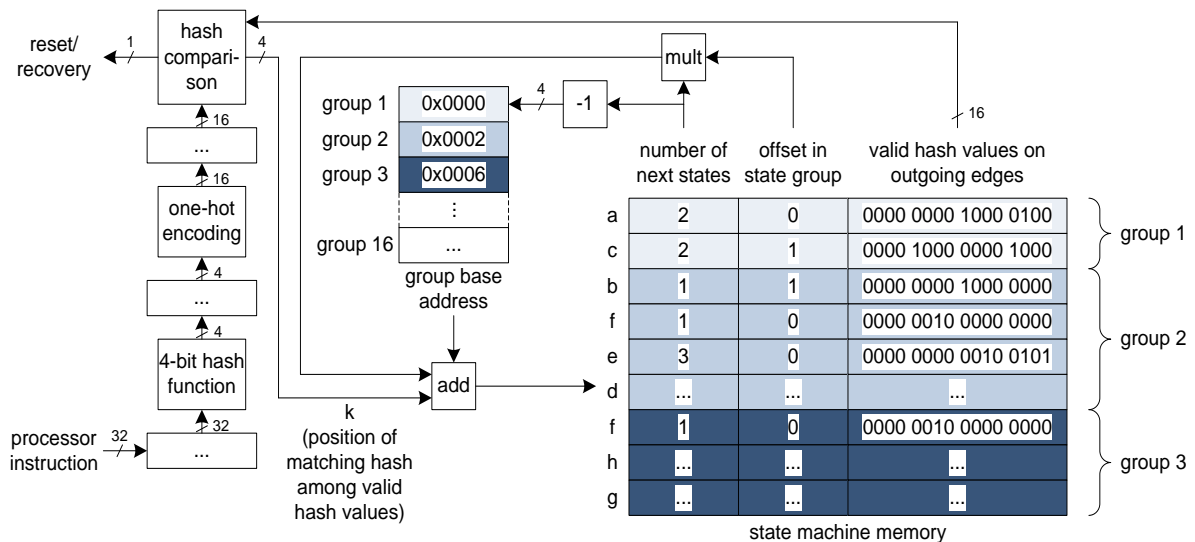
reset/ recovery

1

hash comparison

4

16

...

16

one-hot encoding

4

...

4

4-bit hash function

32

processor instruction

32

...

mult

4

-1

16

group 1 | 0x0000
group 2 | 0x0002
group 3 | 0x0006
⋮
group 16 | ...

group base address

add

k (position of matching hash among valid hash values)

| | number of next states | offset in state group | valid hash values on outgoing edges |
|---|---|---|---|
| a | 2 | 0 | 0000 0000 1000 0100 |
| c | 2 | 1 | 0000 1000 0000 1000 |
| b | 1 | 1 | 0000 0000 1000 0000 |
| f | 1 | 0 | 0000 0010 0000 0000 |
| e | 3 | 0 | 0000 0000 0010 0101 |
| d | ... | ... | ... |
| f | 1 | 0 | 0000 0010 0000 0000 |
| h | ... | ... | ... |
| g | ... | ... | ... |

group 1

group 2

group 3

state machine memory